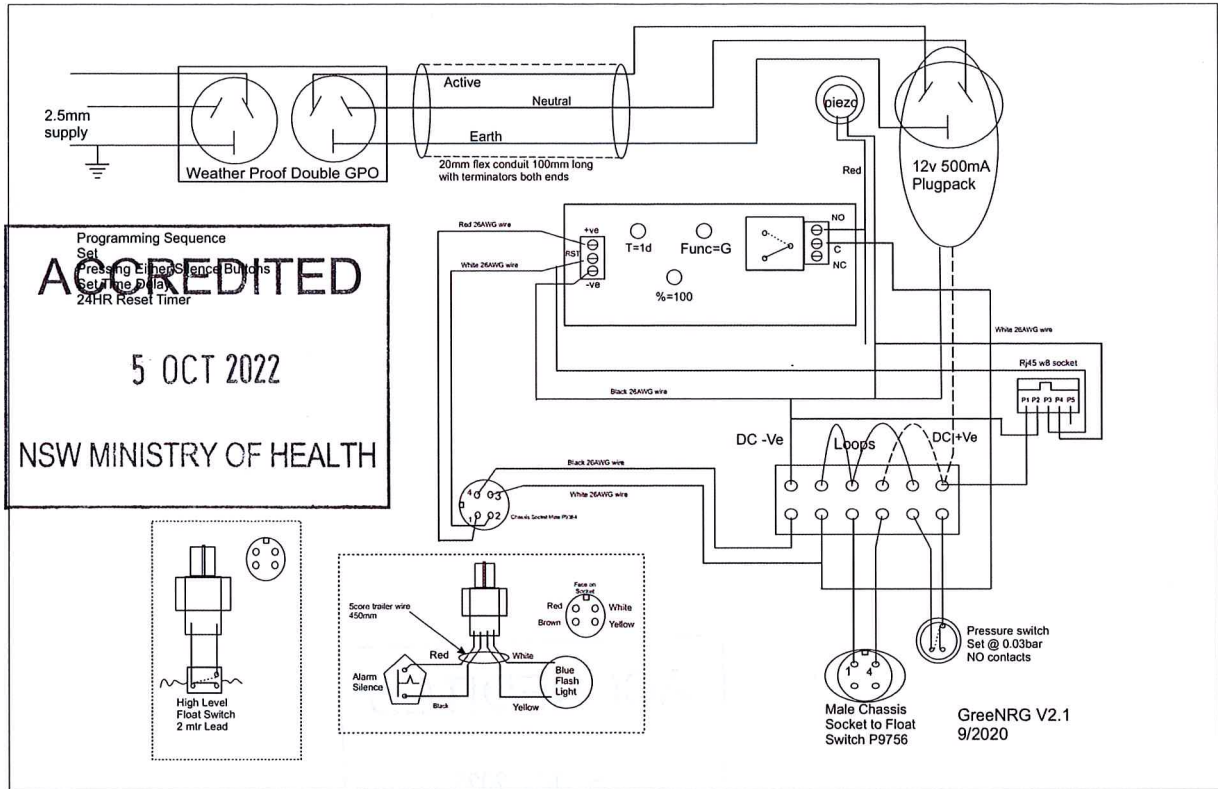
2.5mm supply

Weather Proof Double GPO

Active

Neutral

Earth

20mm flex conduit 100mm long with terminators both ends

piezo

12v 500mA Plugpack

Red

Programming Sequence
Set
Pressing Either Sequence Buttons
Set Time Delay
24HR Reset Timer

ACCREDITED

5 OCT 2022

NSW MINISTRY OF HEALTH

Red 26AWG wire

White 26AWG wire

+ve
RST
-ve

T=1d

Func=G

%=100

NO
C
NC

White 26AWG wire

Rj45 w8 socket

P1 P2 P3 P4 P5

Black 26AWG wire

DC -Ve

Loops

DC +Ve

Black 26AWG wire

White 26AWG wire

4 3
1 2

Chassis Socket Male P9384

Score trailer wire 450mm

Face on Socket

Red White
Brown Yellow

Red

White

Alarm Silence

Blue Flash Light

Black

Yellow

High Level Float Switch 2 mtr Lead

1 4

Male Chassis Socket to Float Switch P9756

Pressure switch Set @ 0.03bar NO contacts

GreeNRG V2.1
9/2020